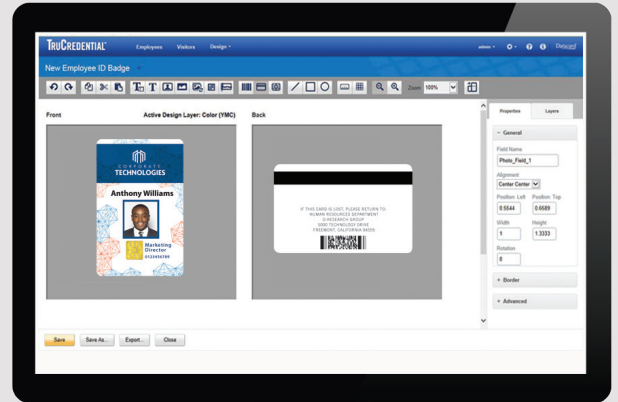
TRUCREDENTIAL™ Employees Visitors Design ▾

admin ▾ Datacard

New Employee ID Badge

Zoom 100%

Front

Active Design Layer: Color (YMC)

Back

CORPORATE TECHNOLOGIES

Anthony Williams

Marketing Director

0123456789

IF THIS CARD IS LOST, PLEASE RETURN TO: HUMAN RESOURCES DEPARTMENT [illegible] GROUP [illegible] TECHNOLOGY DRIVE FREMONT, CALIFORNIA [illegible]

Properties

Layers

General

Field Name

Photo_Field_1

Alignment

Center Center

Position Left

Position Top

0.5544

0.0589

Width

Height

1

1.3333

Rotation

0

Border

Advanced

Save

Save As...

Export...

Close